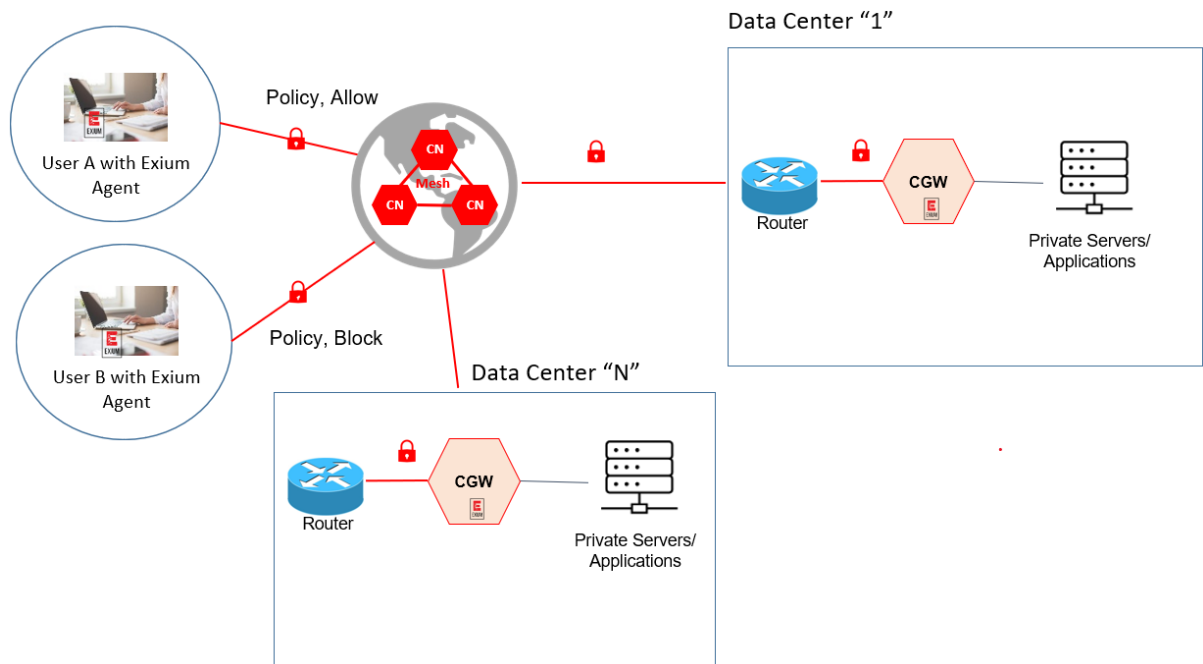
Data Center "1"

EXIUM
User A with Exium Agent

Policy, Allow

CN
Mesh
CN
CN

Router

CGW
EXIUM

Private Servers/ Applications

EXIUM
User B with Exium Agent

Policy, Block

Data Center "N"

Router

CGW
EXIUM

Private Servers/ Applications